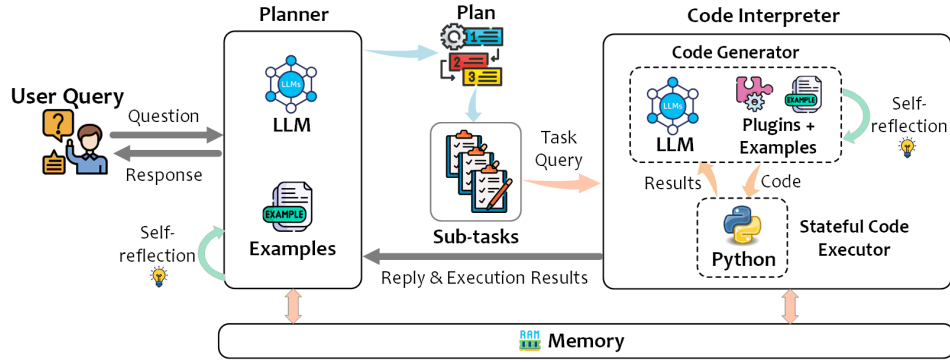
Planner

Plan

Code Interpreter

Code Generator

User Query

Question

Response

LLMs

LLM

1
2
3

Task Query

LLMs

LLM

EXAMPLE

Plugins + Examples

Self-reflection

Results

Code

EXAMPLE

Examples

Sub-tasks

Python

Stateful Code Executor

Self-reflection

Reply & Execution Results

RAM

Memory